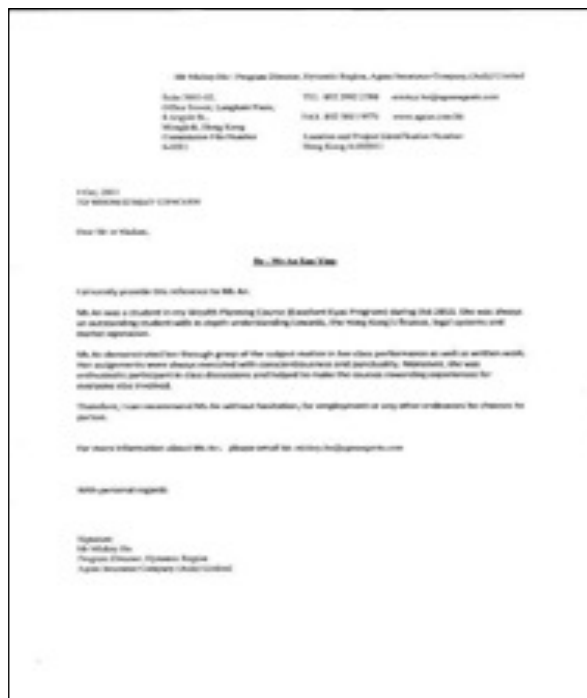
Mr Mickey Ho · Program Director, Dynamic Region, Agora Insurance Company (Asia) Limited

Suite 2601-02, Office Tower, Langham Place, 8 Argyle St., Mongkok, Hong Kong Commission File Number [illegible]

TEL: 852 2980 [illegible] mickey.ho@agoraagents.com

FAX: 852 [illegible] www.agoas.com.hk

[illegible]

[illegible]

Dear Sir or Madam,

Re : Ms Au Kan Ying

I sincerely provide this reference for Ms Au.

Ms Au was a student in my Wealth Planning Course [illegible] during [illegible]. She was always an outstanding student with in-depth understanding towards the Hong Kong's finance, legal systems and market operation.

Ms Au demonstrated her thorough grasp of the subject matter in her class performance as well as written work. Her assignments were always executed with conscientiousness and punctuality. Moreover, she was enthusiastic participant in class discussions and helped to make the courses rewarding experiences for everyone else involved.

Therefore, I can recommend Ms Au without hesitation, for employment or any other endeavors she chooses to pursue.

For more information about Ms Au, please email to: mickey.ho@agoraagents.com

With personal regards

Signature
Mr Mickey Ho
Program Director, Dynamic Region
Agora Insurance Company (Asia) Limited